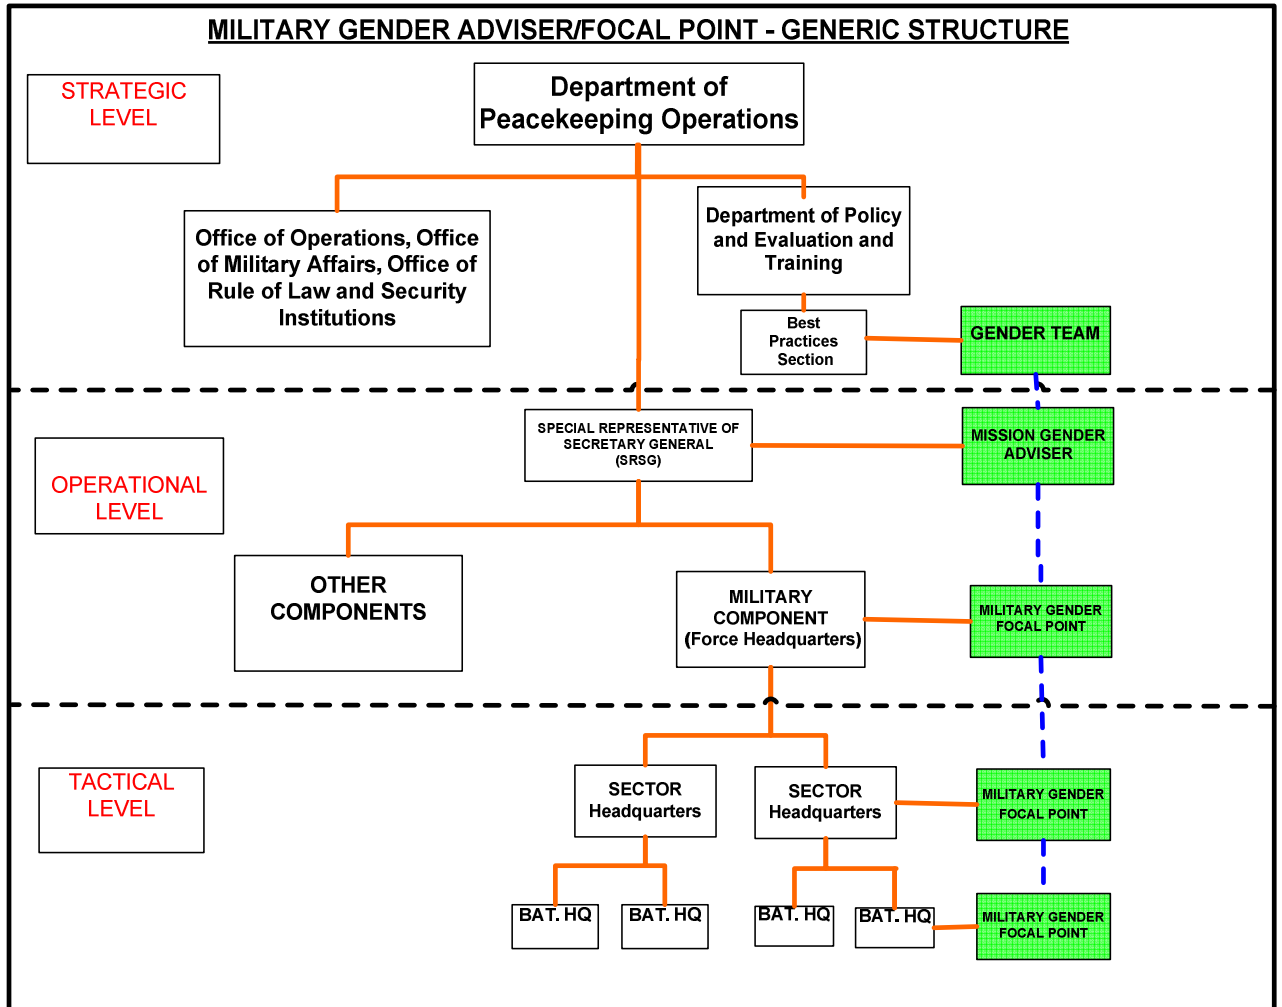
MILITARY GENDER ADVISER/FOCAL POINT - GENERIC STRUCTURE

STRATEGIC LEVEL

Department of Peacekeeping Operations

Office of Operations, Office of Military Affairs, Office of Rule of Law and Security Institutions

Department of Policy and Evaluation and Training

Best Practices Section

GENDER TEAM

OPERATIONAL LEVEL

SPECIAL REPRESENTATIVE OF SECRETARY GENERAL (SRSG)

MISSION GENDER ADVISER

OTHER COMPONENTS

MILITARY COMPONENT (Force Headquarters)

MILITARY GENDER FOCAL POINT

TACTICAL LEVEL

SECTOR Headquarters

SECTOR Headquarters

MILITARY GENDER FOCAL POINT

BAT. HQ

BAT. HQ

BAT. HQ

BAT. HQ

MILITARY GENDER FOCAL POINT